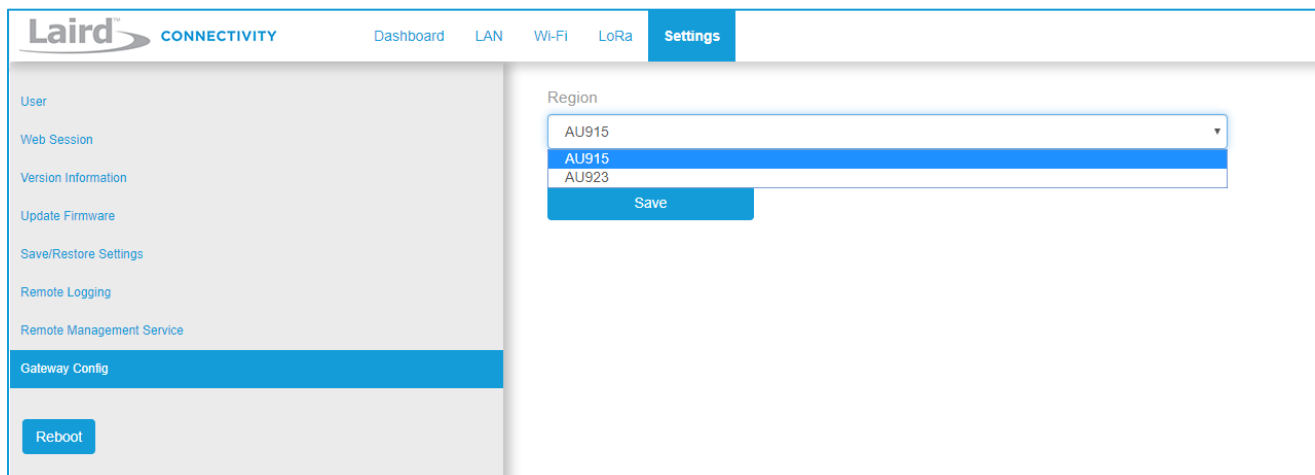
Laird™ CONNECTIVITY

Dashboard LAN Wi-Fi LoRa Settings

User

Web Session

Version Information

Update Firmware

Save/Restore Settings

Remote Logging

Remote Management Service

Gateway Config

Reboot

Region

AU915

AU915

AU923

Save